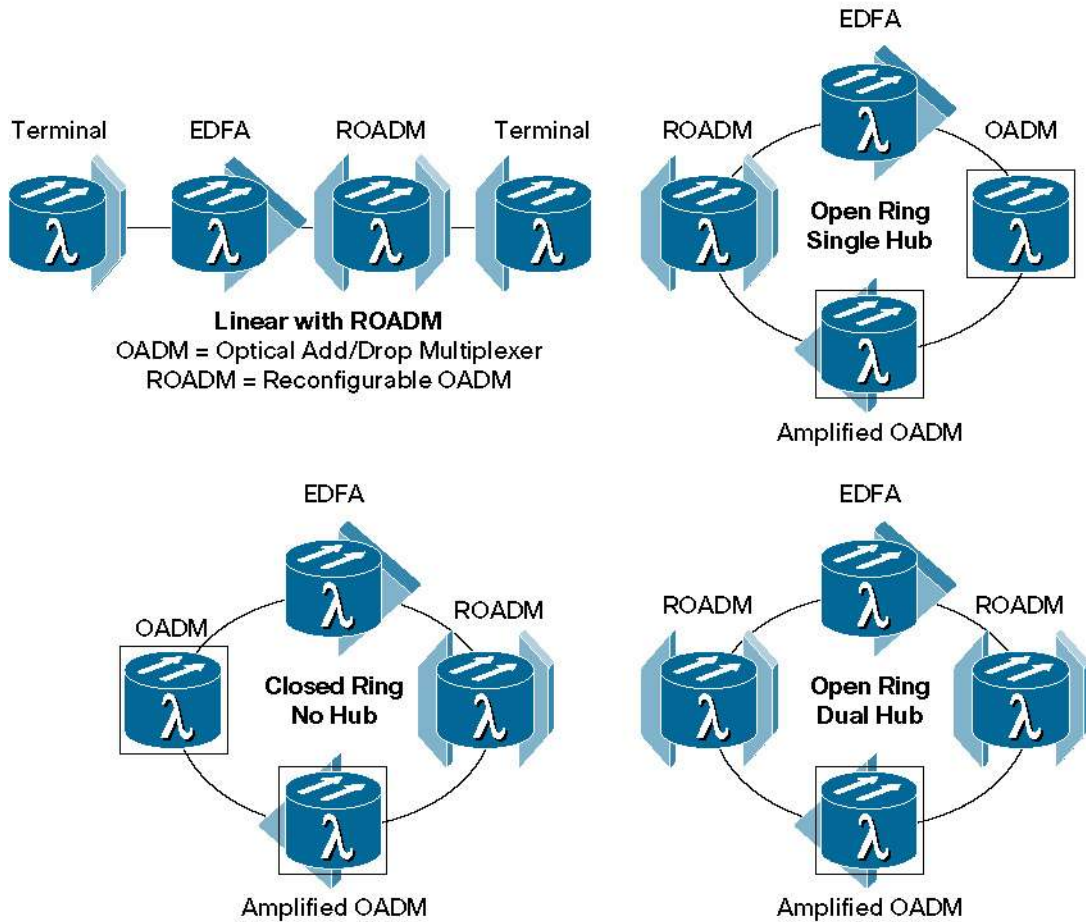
Terminal EDFA ROADM Terminal

$\lambda$ $\lambda$ $\lambda$ $\lambda$

**Linear with ROADM**
OADM = Optical Add/Drop Multiplexer
ROADM = Reconfigurable OADM

EDFA

ROADM OADM

$\lambda$

$\lambda$ **Open Ring Single Hub** $\lambda$

$\lambda$

Amplified OADM

EDFA

$\lambda$

ROADM

OADM

$\lambda$ **Closed Ring No Hub** $\lambda$

$\lambda$

Amplified OADM

EDFA

$\lambda$

ROADM ROADM

$\lambda$ **Open Ring Dual Hub** $\lambda$

$\lambda$

Amplified OADM